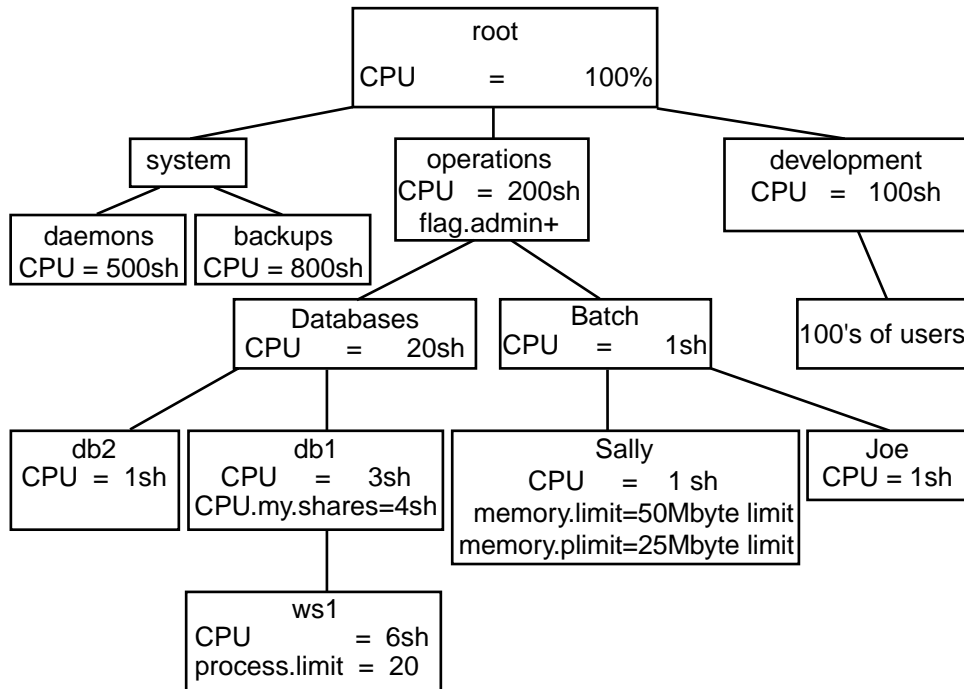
root
CPU = 100%

system

daemons
CPU = 500sh

backups
CPU = 800sh

operations
CPU = 200sh
flag.admin+

development
CPU = 100sh

Databases
CPU = 20sh

Batch
CPU = 1sh

100's of users

db2
CPU = 1sh

db1
CPU = 3sh
CPU.my.shares=4sh

Sally
CPU = 1 sh
memory.limit=50Mbyte limit
memory.plimit=25Mbyte limit

Joe
CPU = 1sh

ws1
CPU = 6sh
process.limit = 20